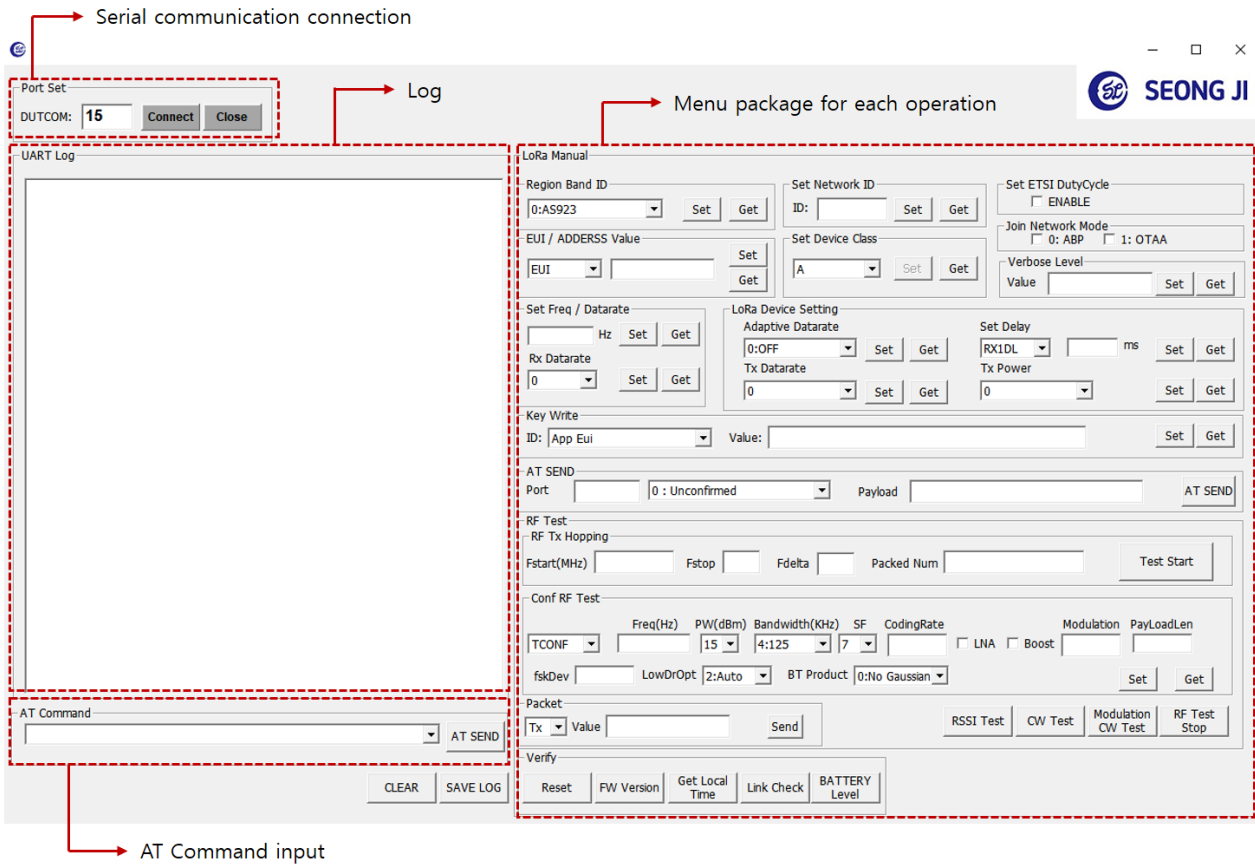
Serial communication connection

Log

Menu package for each operation

SEONG JI

Port Set
DUTCOM: 15 Connect Close

UART Log

AT Command
AT SEND

CLEAR SAVE LOG

AT Command input

LoRa Manual

Region Band ID
0:AS923 Set Get

Set Network ID
ID: Set Get

Set ETSI DutyCycle
ENABLE

Join Network Mode
0: ABP 1: OTAA

EUI / ADDERSS Value
EUI Set Get

Set Device Class
A Set Get

Verbose Level
Value Set Get

Set Freq / Datarate
Hz Set Get
Rx Datarate
0 Set Get

LoRa Device Setting
Adaptive Datarate
0:OFF Set Get
Tx Datarate
0 Set Get
Set Delay
RX1DL ms Set Get
Tx Power
0 Set Get

Key Write
ID: App Eui Value: Set Get

AT SEND
Port 0 : Unconfirmed Payload AT SEND

RF Test
RF Tx Hopping
Fstart(MHz) Fstop Fdelta Packed Num Test Start

Conf RF Test
Freq(Hz) PW(dBm) Bandwidth(KHz) SF CodingRate Modulation PayLoadLen
TCONF 15 4:125 7 LNA Boost
fskDev LowDrOpt 2:Auto BT Product 0:No Gaussian Set Get

Packet
Tx Value Send

RSSI Test CW Test Modulation CW Test RF Test Stop

Verify
Reset FW Version Get Local Time Link Check BATTERY Level